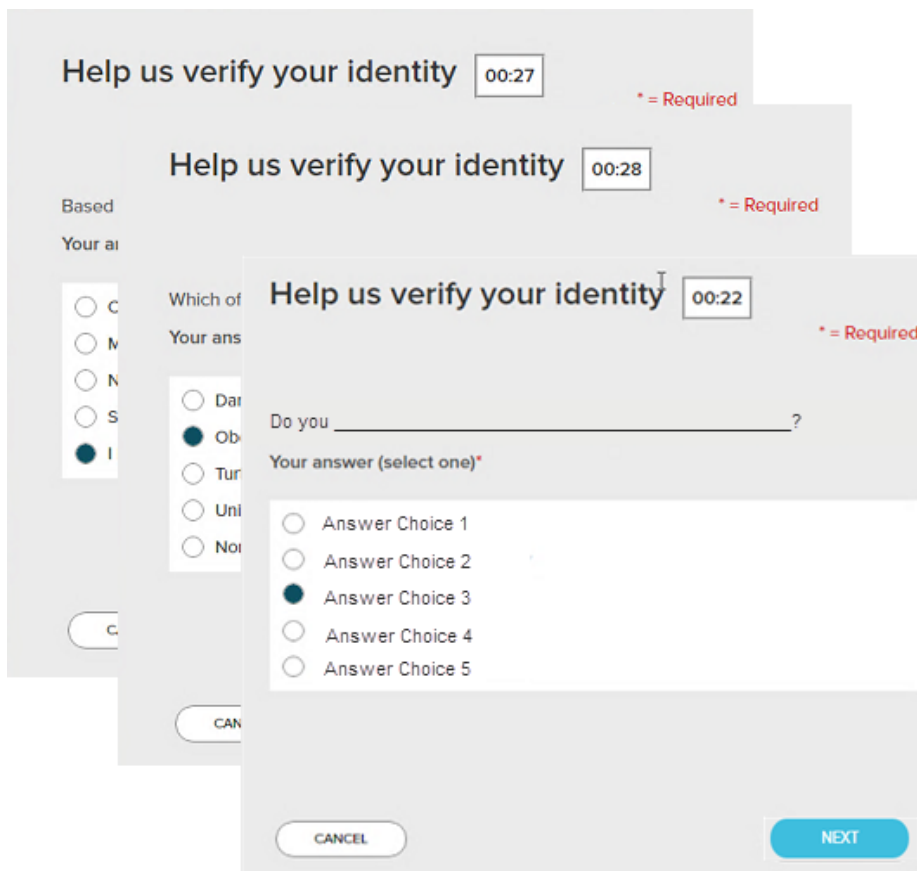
Help us verify your identity 00:27

* = Required

Based

Your a

C

M

N

S

I

C

Help us verify your identity 00:28

* = Required

Which of

Your ans

Dar

Ob

Tur

Uni

Nor

CAN

Help us verify your identity 00:22

* = Required

Do you ____________________?

Your answer (select one)*

Answer Choice 1

Answer Choice 2

Answer Choice 3

Answer Choice 4

Answer Choice 5

CANCEL

NEXT